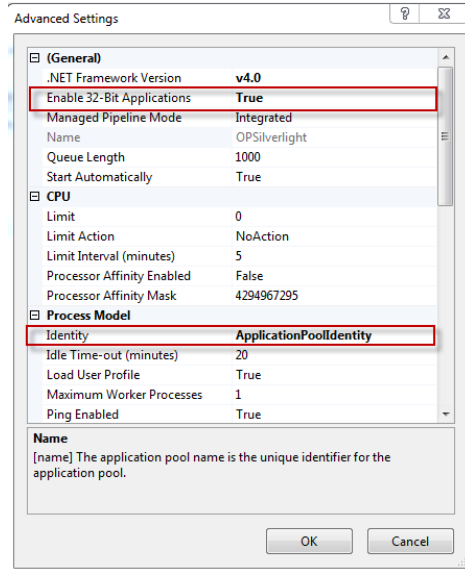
Advanced Settings

?

| | |
|---|---|
| ⊟ (General) | |
| .NET Framework Version | v4.0 |
| Enable 32-Bit Applications | True |
| Managed Pipeline Mode | Integrated |
| Name | OPSilverlight |
| Queue Length | 1000 |
| Start Automatically | True |
| ⊟ CPU | |
| Limit | 0 |
| Limit Action | NoAction |
| Limit Interval (minutes) | 5 |
| Processor Affinity Enabled | False |
| Processor Affinity Mask | 4294967295 |
| ⊟ Process Model | |
| Identity | ApplicationPoolIdentity |
| Idle Time-out (minutes) | 20 |
| Load User Profile | True |
| Maximum Worker Processes | 1 |
| Ping Enabled | True |

Name
[name] The application pool name is the unique identifier for the application pool.

OK

Cancel